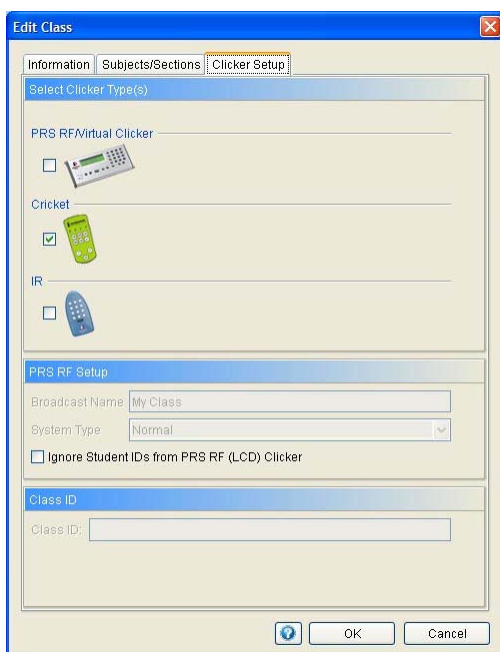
Edit Class

Information | Subjects/Sections | Clicker Setup

Select Clicker Type(s)

PRS RF/Virtual Clicker

Cricket

IR

PRS RF Setup

Broadcast Name My Class

System Type Normal

Ignore Student IDs from PRS RF (LCD) Clicker

Class ID

Class ID:

OK Cancel